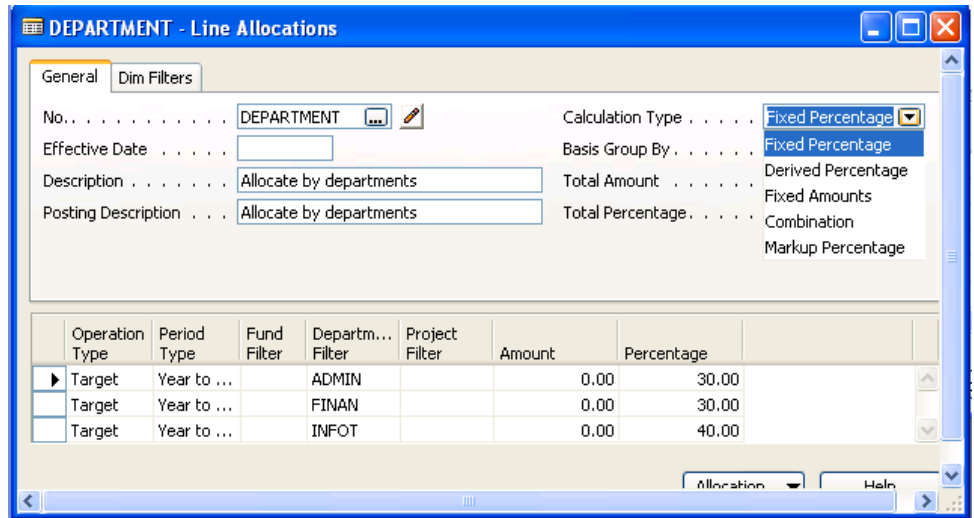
DEPARTMENT - Line Allocations

General | Dim Filters

No. . . . . . . . . . . . DEPARTMENT

Effective Date . . . . .

Description . . . . . . . Allocate by departments

Posting Description . . . Allocate by departments

Calculation Type . . . . . Fixed Percentage

Basis Group By . . . . . .

Total Amount . . . . . . .

Total Percentage. . . . . .

Fixed Percentage
Derived Percentage
Fixed Amounts
Combination
Markup Percentage

| Operation Type | Period Type | Fund Filter | Departm... Filter | Project Filter | Amount | Percentage |
|---|---|---|---|---|---|---|
| Target | Year to ... | | ADMIN | | 0.00 | 30.00 |
| Target | Year to ... | | FINAN | | 0.00 | 30.00 |
| Target | Year to ... | | INFOT | | 0.00 | 40.00 |

Allocation | Help